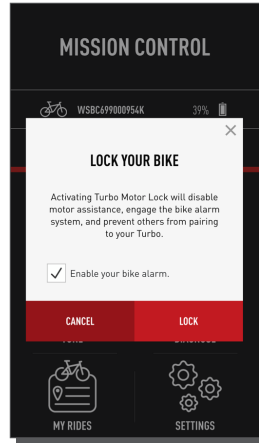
MISSION CONTROL

WSBC699000954K 39%

×

LOCK YOUR BIKE

Activating Turbo Motor Lock will disable motor assistance, engage the bike alarm system, and prevent others from pairing to your Turbo.

✓ Enable your bike alarm.

CANCEL

LOCK

MY RIDES

SETTINGS